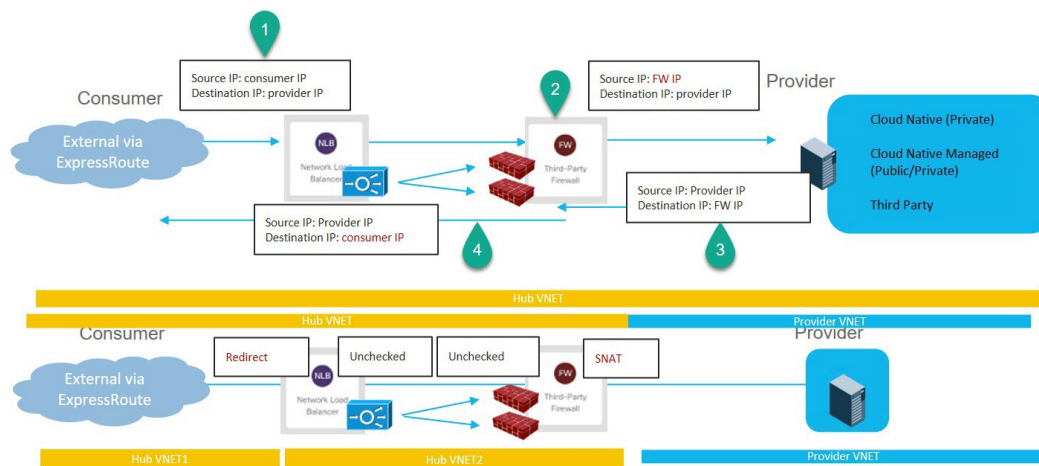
1

Source IP: consumer IP
Destination IP: provider IP

Consumer

External via ExpressRoute

NLB
Network Load Balancer

2

Source IP: FW IP
Destination IP: provider IP

FW
Third-Party Firewall

Provider

Cloud Native (Private)

Cloud Native Managed (Public/Private)

Third Party

Source IP: Provider IP
Destination IP: FW IP

3

Source IP: Provider IP
Destination IP: consumer IP

4

Hub VNET

Hub VNET

Provider VNET

Consumer

Redirect

Unchecked

Unchecked

SNAT

Provider

External via ExpressRoute

NLB
Network Load Balancer

FW
Third-Party Firewall

Hub VNET1

Hub VNET2

Provider VNET